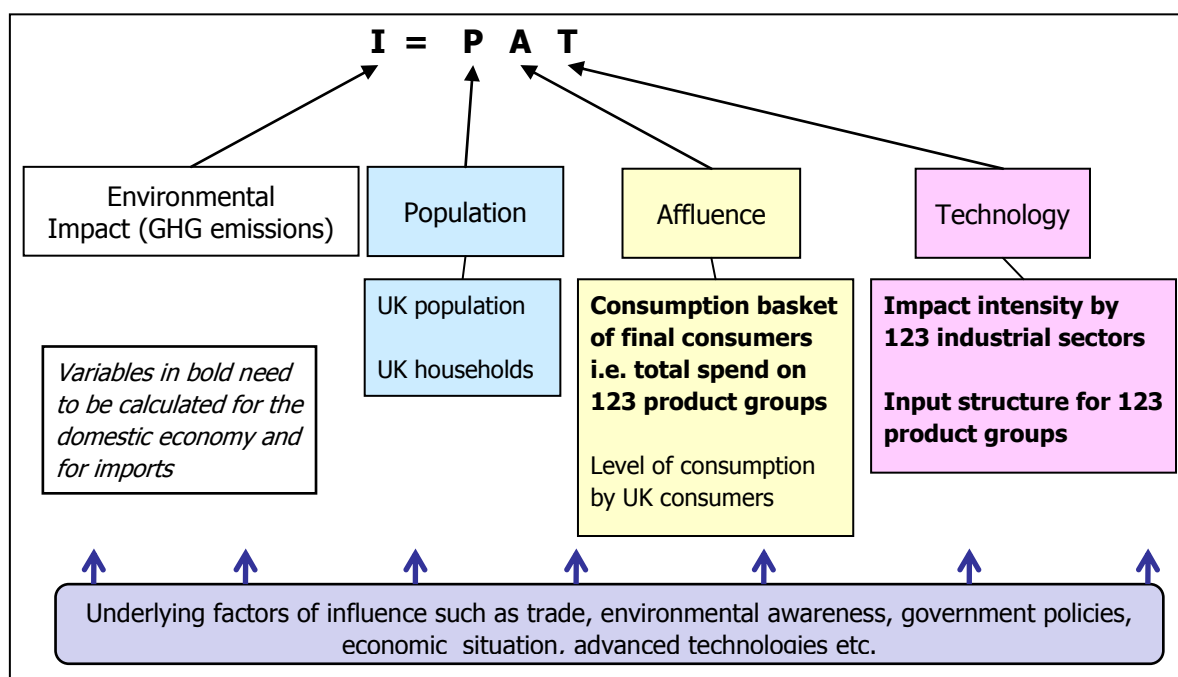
I = P A T

Environmental Impact (GHG emissions)

Population

Affluence

Technology

UK population

UK households

**Consumption basket of final consumers i.e. total spend on 123 product groups**

Level of consumption by UK consumers

**Impact intensity by 123 industrial sectors**

**Input structure for 123 product groups**

*Variables in bold need to be calculated for the domestic economy and for imports*

Underlying factors of influence such as trade, environmental awareness, government policies, economic situation, advanced technologies etc.